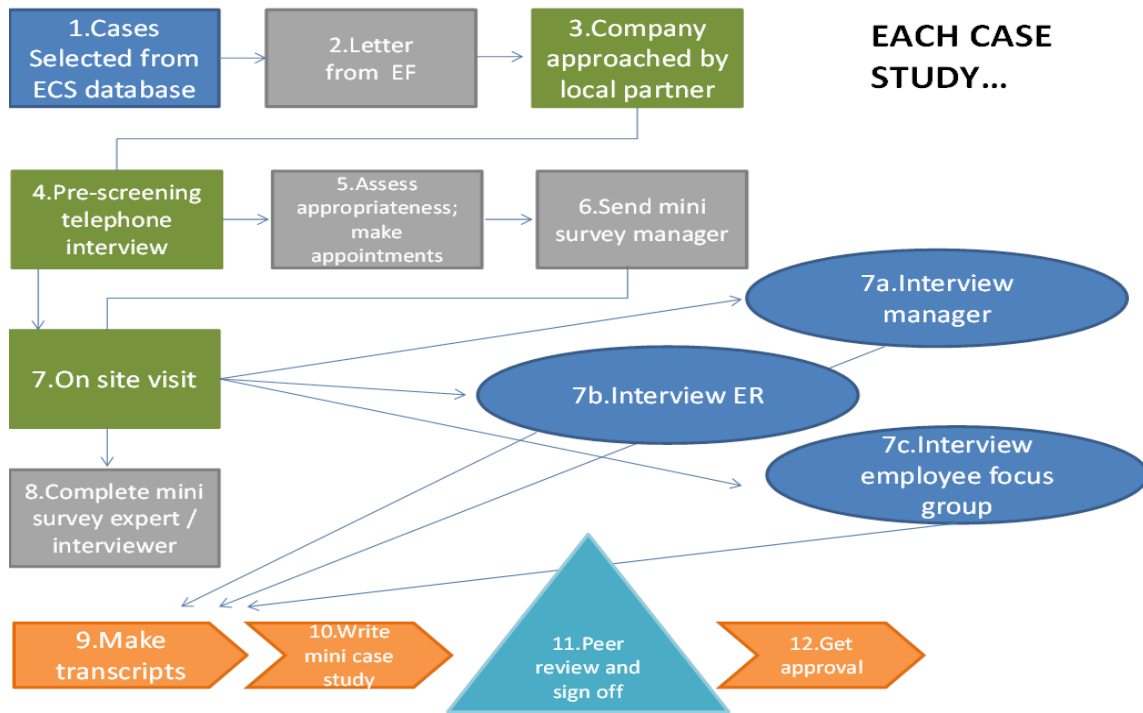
1.Cases Selected from ECS database

2.Letter from EF

3.Company approached by local partner

EACH CASE STUDY…

4.Pre-screening telephone interview

5.Assess appropriateness; make appointments

6.Send mini survey manager

7a.Interview manager

7.On site visit

7b.Interview ER

7c.Interview employee focus group

8.Complete mini survey expert / interviewer

9.Make transcripts

10.Write mini case study

11.Peer review and sign off

12.Get approval